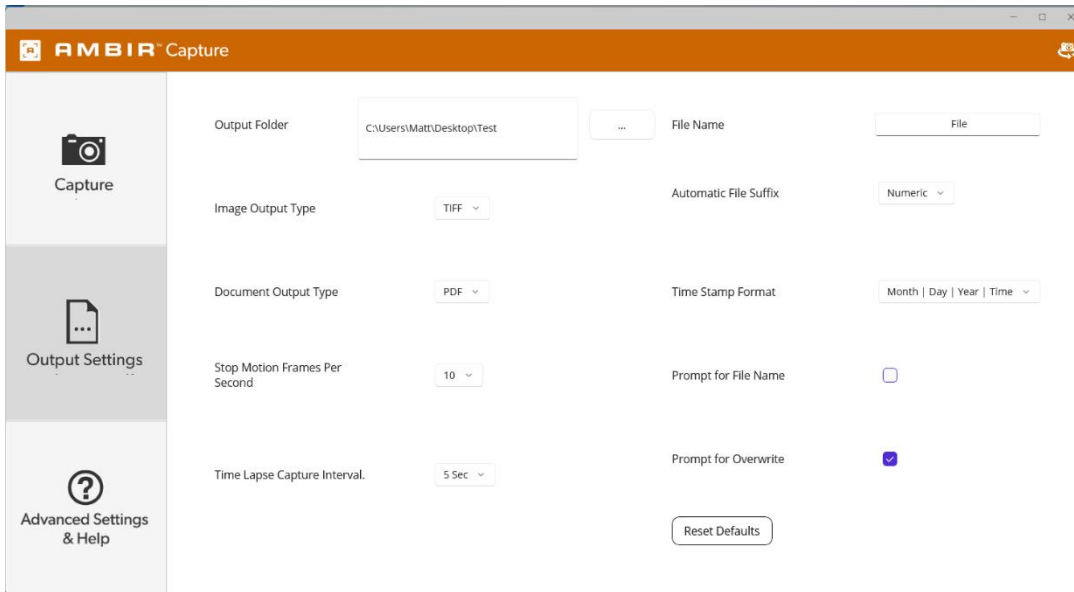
AMBIR™ Capture

Capture

Output Settings

Advanced Settings & Help

Output Folder
C:\Users\Matt\Desktop\Test
...

File Name
File

Automatic File Suffix
Numeric

Image Output Type
TIFF

Document Output Type
PDF

Time Stamp Format
Month | Day | Year | Time

Stop Motion Frames Per Second
10

Prompt for File Name

Prompt for Overwrite

Time Lapse Capture Interval.
5 Sec

Reset Defaults